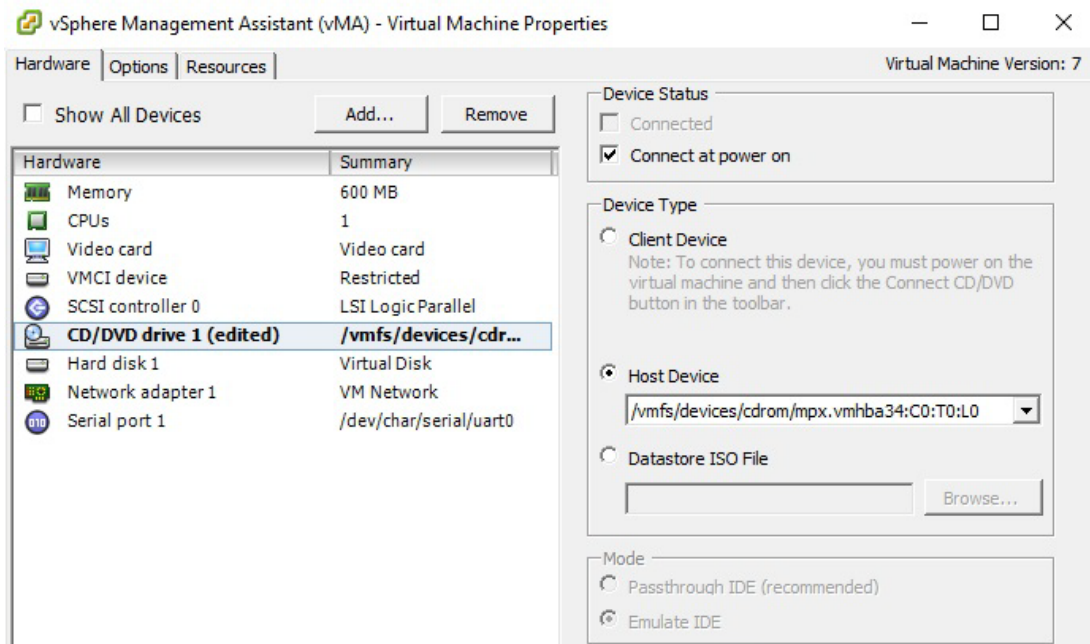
vSphere Management Assistant (vMA) - Virtual Machine Properties

Hardware | Options | Resources

Virtual Machine Version: 7

Show All Devices

Add...

Remove

| Hardware | Summary |
|---|---|
| Memory | 600 MB |
| CPUs | 1 |
| Video card | Video card |
| VMCI device | Restricted |
| SCSI controller 0 | LSI Logic Parallel |
| CD/DVD drive 1 (edited) | /vmfs/devices/cdr... |
| Hard disk 1 | Virtual Disk |
| Network adapter 1 | VM Network |
| Serial port 1 | /dev/char/serial/uart0 |

Device Status

Connected

Connect at power on

Device Type

Client Device

Note: To connect this device, you must power on the virtual machine and then click the Connect CD/DVD button in the toolbar.

Host Device

/vmfs/devices/cdrom/mpx.vmhba34:C0:T0:L0

Datastore ISO File

Browse...

Mode

Passthrough IDE (recommended)

Emulate IDE